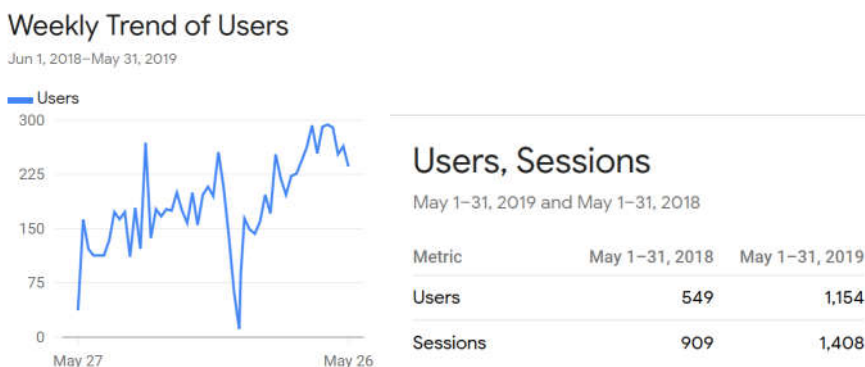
Weekly Trend of Users
Jun 1, 2018–May 31, 2019

Users

300
225
150
75
0
May 27
May 26

Users, Sessions
May 1–31, 2019 and May 1–31, 2018

| Metric | May 1–31, 2018 | May 1–31, 2019 |
|---|---|---|
| Users | 549 | 1,154 |
| Sessions | 909 | 1,408 |